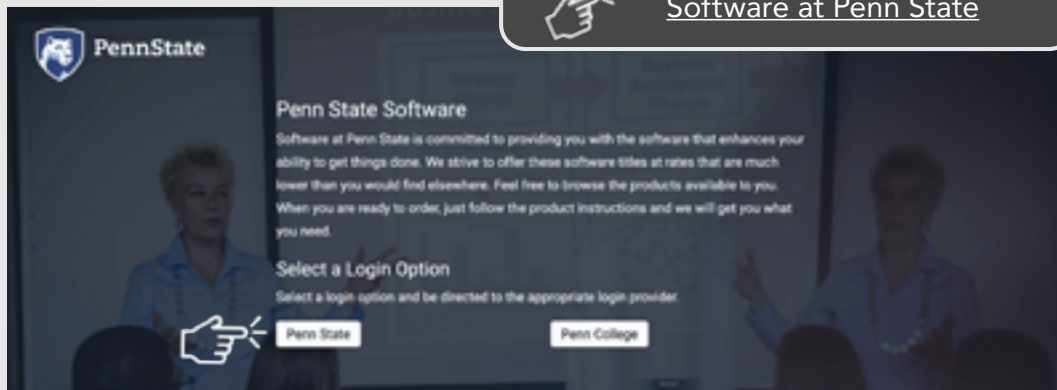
Software at Penn State

PennState

Penn State Software

Software at Penn State is committed to providing you with the software that enhances your ability to get things done. We strive to offer these software titles at rates that are much lower than you would find elsewhere. Feel free to browse the products available to you. When you are ready to order, just follow the product instructions and we will get you what you need.

Select a Login Option

Select a login option and be directed to the appropriate login provider.

Penn State

Penn College